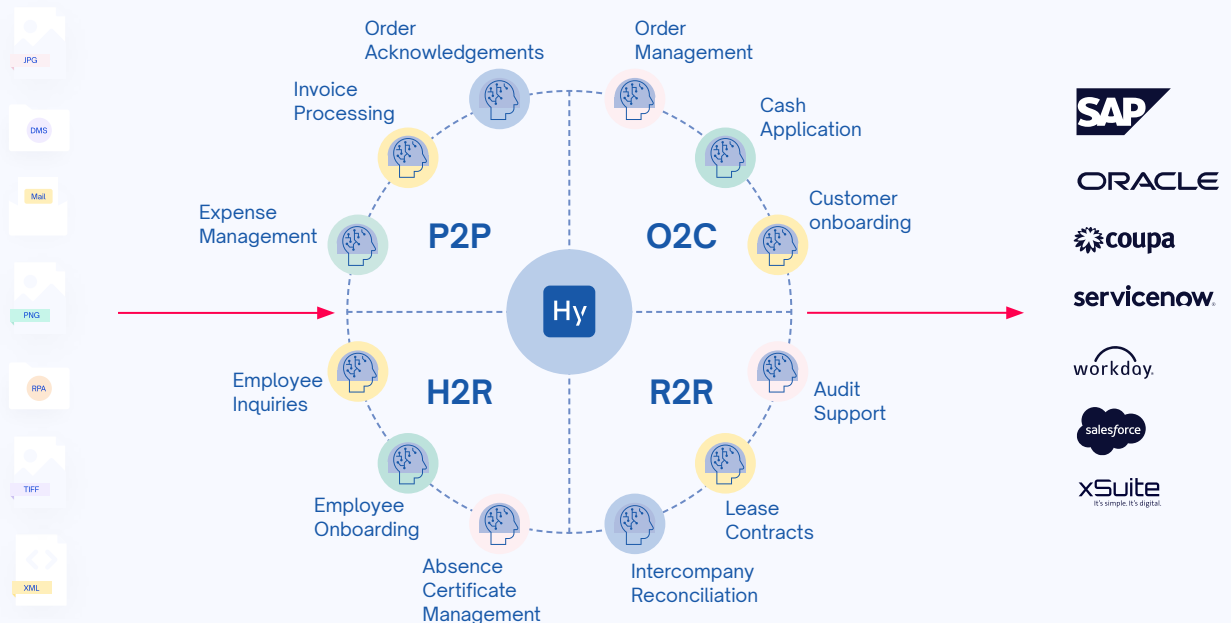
JPG

DMS

Mail

PNG

RPA

TIFF

XML

Order Acknowledgements

Order Management

Invoice Processing

Cash Application

Expense Management

P2P

O2C

Customer onboarding

Hy

Employee Inquiries

H2R

R2R

Audit Support

Employee Onboarding

Lease Contracts

Absence Certificate Management

Intercompany Reconciliation

SAP

ORACLE

coupa

servicenow.

workday.

salesforce

xSuite
It's simple. It's digital.